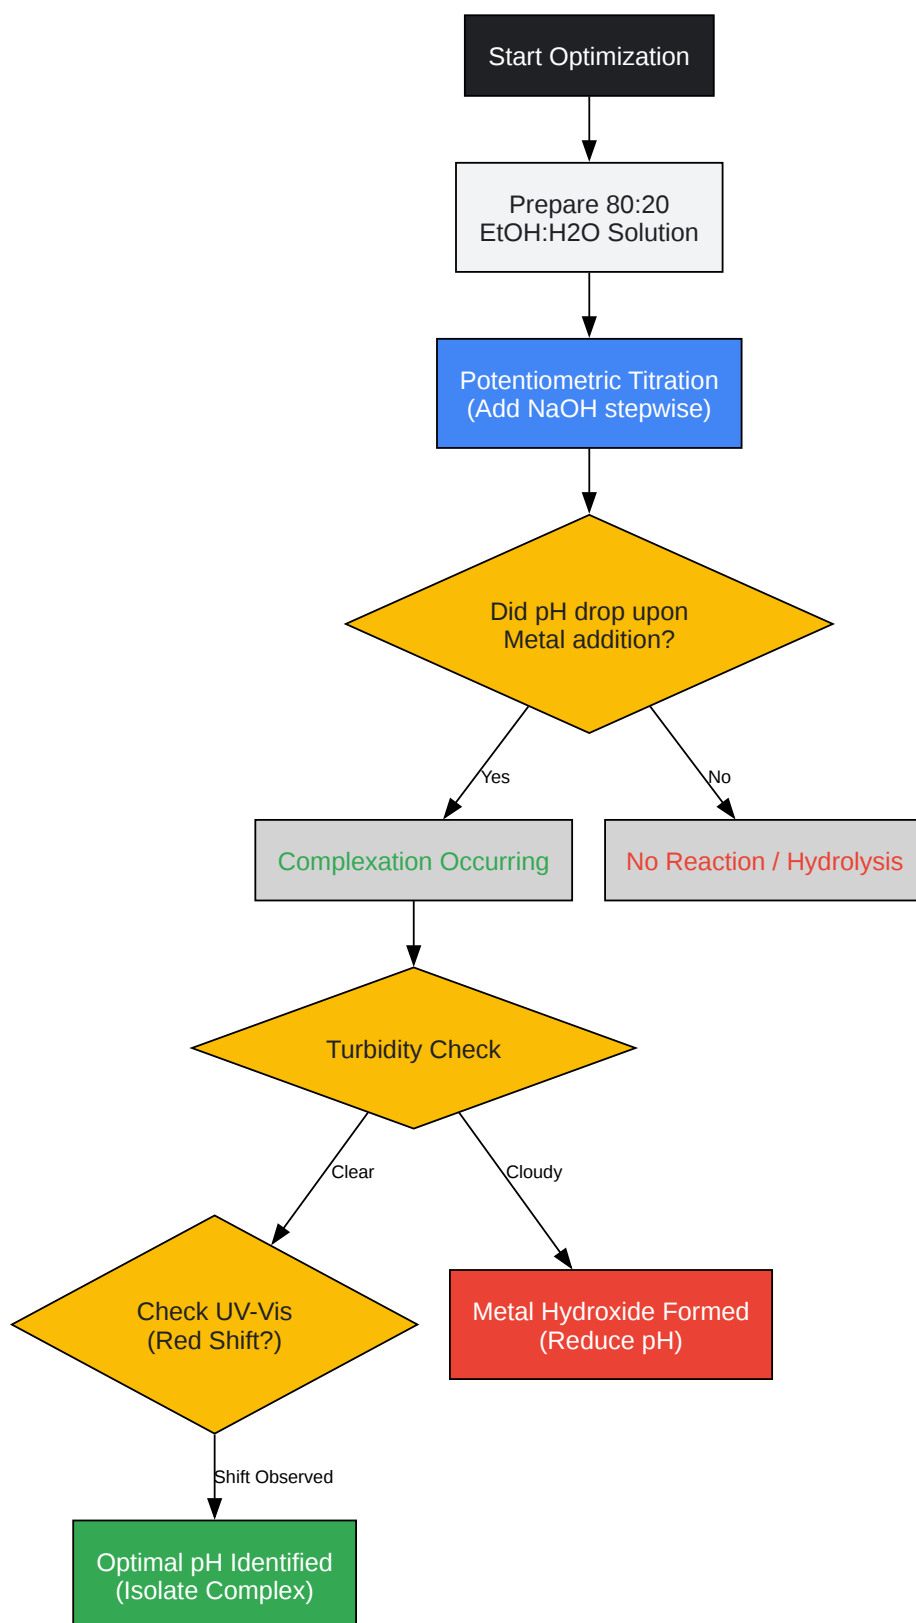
Start Optimization

Prepare 80:20 EtOH:H2O Solution

Potentiometric Titration (Add NaOH stepwise)

Did pH drop upon Metal addition?

Yes

No

Complexation Occurring

No Reaction / Hydrolysis

Turbidity Check

Clear

Cloudy

Check UV-Vis (Red Shift?)

Metal Hydroxide Formed (Reduce pH)

Shift Observed

Optimal pH Identified (Isolate Complex)